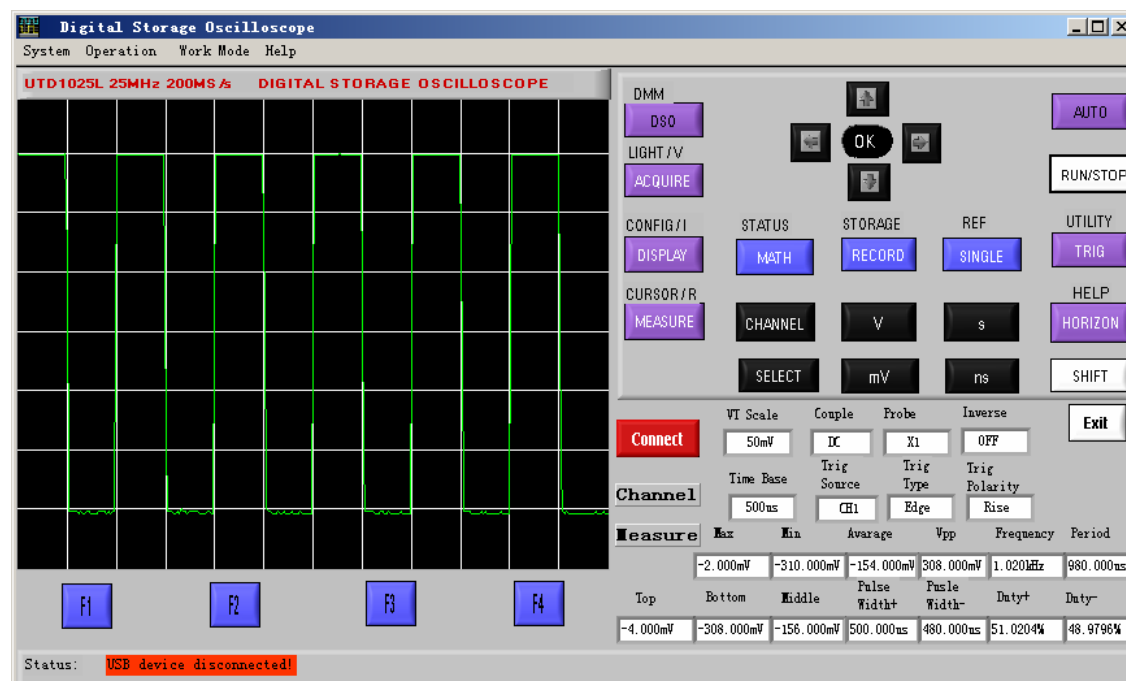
Digital Storage Oscilloscope

System Operation Work Mode Help

UTD1025L 25MHz 200MS/s DIGITAL STORAGE OSCILLOSCOPE

DMM
DSO
LIGHT/V
ACQUIRE
OK
AUTO
RUN/STOP
CONFIG/I
DISPLAY
STATUS
MATH
STORAGE
RECORD
REF
SINGLE
UTILITY
TRIG
CURSOR/R
MEASURE
CHANNEL
V
s
HELP
HORIZON
SELECT
mV
ns
SHIFT

Connect
VT Scale
50mV
Couple
DC
Probe
X1
Inverse
OFF
Exit
Channel
Time Base
500us
Trig Source
CH1
Trig Type
Edge
Trig Polarity
Rise
Measure
Max
-2.000mV
Min
-310.000mV
Avarage
-154.000mV
Vpp
308.000mV
Frequency
1.020kHz
Period
980.000us
Top
-4.000mV
Bottom
-308.000mV
Middle
-156.000mV
Pulse Width+
500.000us
Pusle Width-
480.000us
Duty+
51.0204%
Duty-
48.9796%

F1 F2 F3 F4

Status: USB device disconnected!